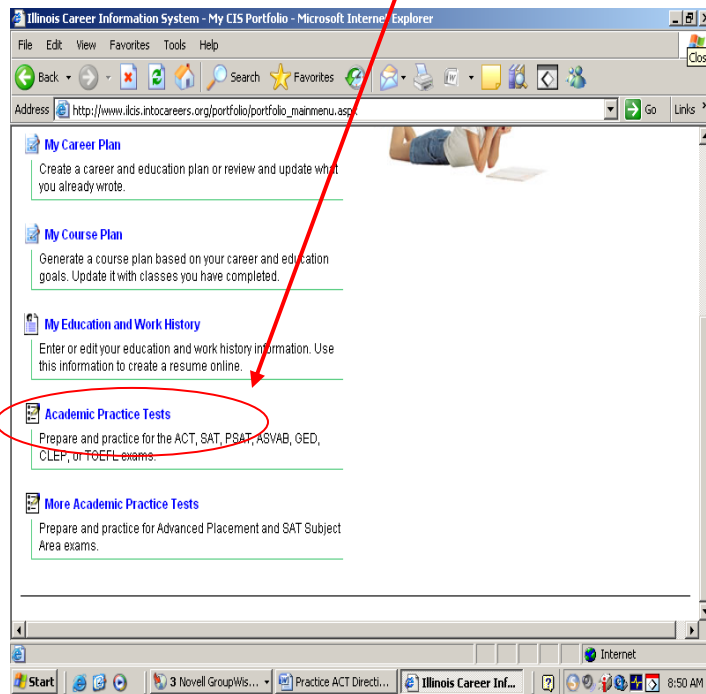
Illinois Career Information System - My CIS Portfolio - Microsoft Internet Explorer

File Edit View Favorites Tools Help

Clos

Back Search Favorites

Address http://www.ilcis.intocareers.org/portfolio/portfolio_mainmenu.aspx Go Links

My Career Plan
Create a career and education plan or review and update what you already wrote.

My Course Plan
Generate a course plan based on your career and education goals. Update it with classes you have completed.

My Education and Work History
Enter or edit your education and work history information. Use this information to create a resume online.

Academic Practice Tests
Prepare and practice for the ACT, SAT, PSAT, ASVAB, GED, CLEP, or TOEFL exams.

More Academic Practice Tests
Prepare and practice for Advanced Placement and SAT Subject Area exams.

Internet

Start 3 Novell GroupWis... Practice ACT Directi... Illinois Career Inf... 8:50 AM